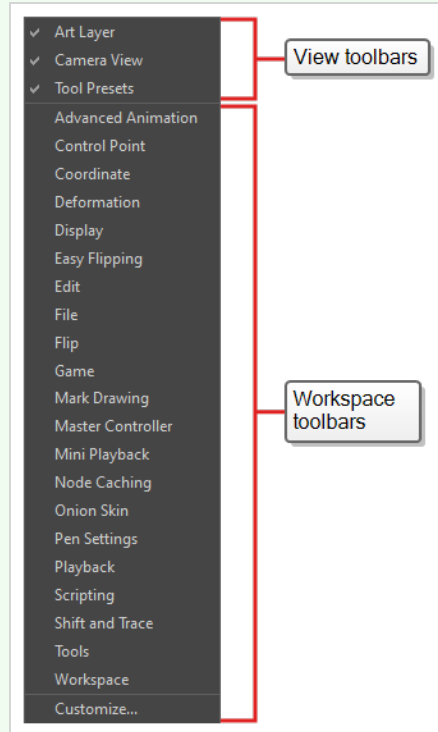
✓ Art Layer
✓ Camera View
✓ Tool Presets

View toolbars

Advanced Animation
Control Point
Coordinate
Deformation
Display
Easy Flipping
Edit
File
Flip
Game
Mark Drawing
Master Controller
Mini Playback
Node Caching
Onion Skin
Pen Settings
Playback
Scripting
Shift and Trace
Tools
Workspace

Workspace toolbars

Customize...